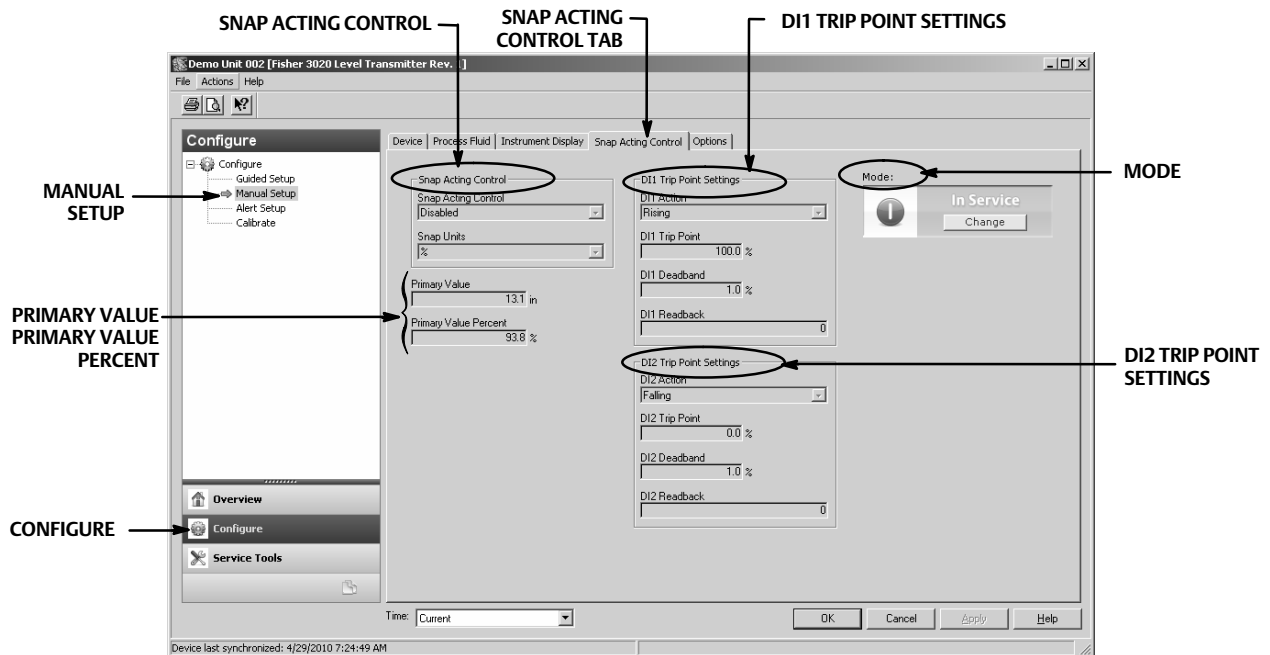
SNAP ACTING CONTROL

SNAP ACTING CONTROL TAB

DI1 TRIP POINT SETTINGS

Demo Unit 002 [Fisher 3020 Level Transmitter Rev. 1]

File Actions Help

Configure

Configure
Guided Setup
Manual Setup
Alert Setup
Calibrate

MANUAL SETUP

Device | Process Fluid | Instrument Display | Snap Acting Control | Options

Snap Acting Control
Snap Acting Control
Disabled
Snap Units
%

Primary Value
13.1 in
Primary Value Percent
93.8 %

DI1 Trip Point Settings
DI1 Action
Rising
DI1 Trip Point
100.0 %
DI1 Deadband
1.0 %
DI1 Readback
0

Mode:
In Service
Change

MODE

PRIMARY VALUE
PRIMARY VALUE PERCENT

DI2 Trip Point Settings
DI2 Action
Falling
DI2 Trip Point
0.0 %
DI2 Deadband
1.0 %
DI2 Readback
0

DI2 TRIP POINT SETTINGS

Overview
Configure
Service Tools

CONFIGURE

Time: Current

OK Cancel Apply Help

Device last synchronized: 4/29/2010 7:24:49 AM